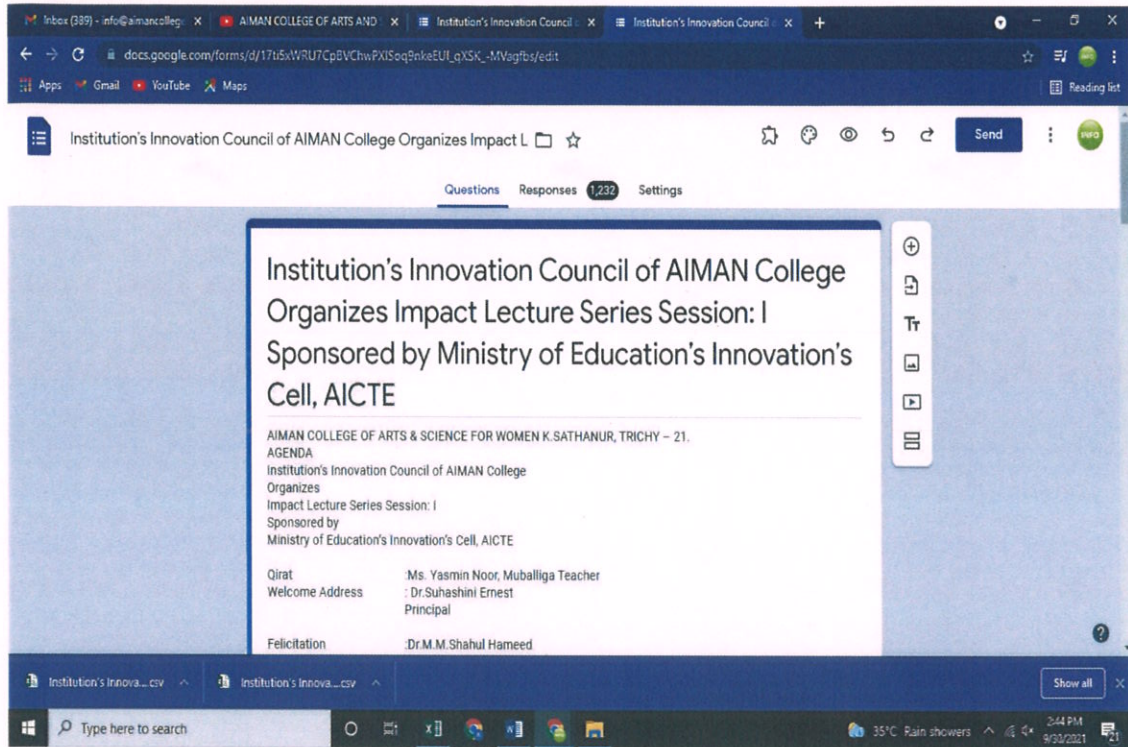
Inbox (389) - info@aimancolleg × AIMAN COLLEGE OF ARTS AND × Institution's Innovation Council × Institution's Innovation Council × +

docs.google.com/forms/d/17ti5xWRU7CpBVChwPXISoq9nkeEUI_qXSK_-MVagfbs/edit

Apps Gmail YouTube Maps Reading list

Institution's Innovation Council of AIMAN College Organizes Impact L

Send

Questions Responses 1,232 Settings

Institution's Innovation Council of AIMAN College Organizes Impact Lecture Series Session: I Sponsored by Ministry of Education's Innovation's Cell, AICTE

AIMAN COLLEGE OF ARTS & SCIENCE FOR WOMEN K.SATHANUR, TRICHY – 21.
AGENDA
Institution's Innovation Council of AIMAN College
Organizes
Impact Lecture Series Session: I
Sponsored by
Ministry of Education's Innovation's Cell, AICTE

Qirat :Ms. Yasmin Noor, Muballiga Teacher
Welcome Address : Dr.Suhashini Ernest
Principal

Felicitation :Dr.M.M.Shahul Hameed

Institution's Innova....csv Institution's Innova....csv Show all

Type here to search

35°C Rain showers 2:44 PM 9/30/2021